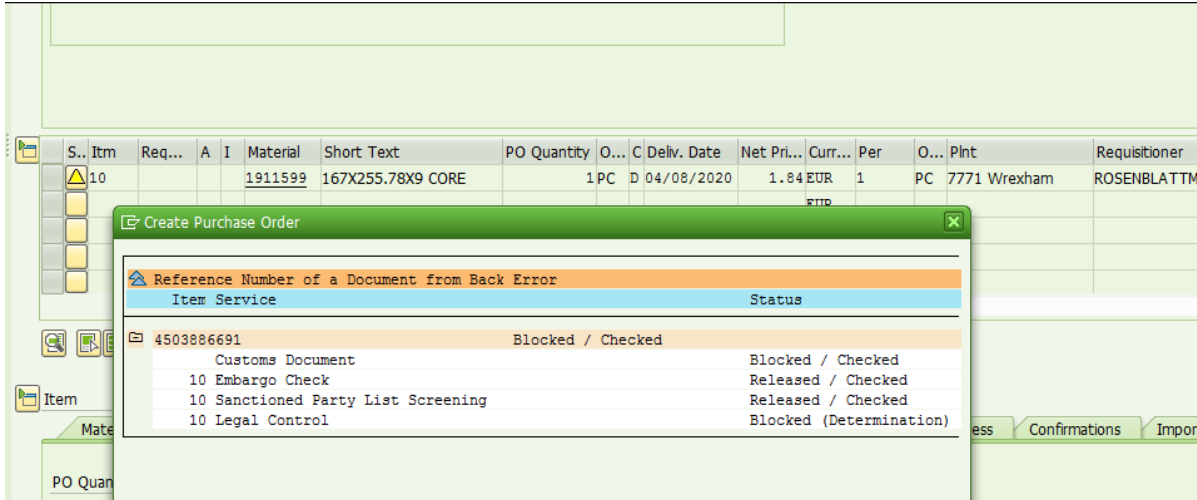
| S.. | Itm | Req... | A | I | Material | Short Text | PO Quantity | O... | C | Deliv. Date | Net Pri... | Curr... | Per | O... | Plnt | Requisitioner |
|---|---|---|---|---|---|---|---|---|---|---|---|---|---|---|---|---|
| | 10 | | | | 1911599 | 167X255.78X9 CORE | 1 | PC | D | 04/08/2020 | 1.84 | EUR | 1 | PC | 7771 Wrexham | ROSENBLATTM |
| | | | | | | | | | | | | EUR | | | | |

Create Purchase Order

Reference Number of a Document from Back Error

| Item Service | Status |
|---|---|
| 4503886691 | Blocked / Checked |
| Customs Document | Blocked / Checked |
| 10 Embargo Check | Released / Checked |
| 10 Sanctioned Party List Screening | Released / Checked |
| 10 Legal Control | Blocked (Determination) |

Item

Mate

ess

Confirmations

Impor

PO Quan